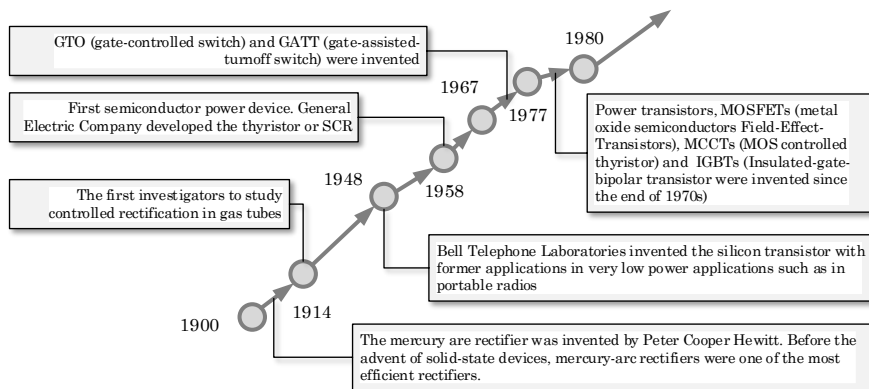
GTO (gate-controlled switch) and GATT (gate-assisted-turnoff switch) were invented

1980

1967

1977

First semiconductor power device. General Electric Company developed the thyristor or SCR

Power transistors, MOSFETs (metal oxide semiconductors Field-Effect-Transistors), MCCTs (MOS controlled thyristor) and IGBTs (Insulated-gate-bipolar transistor were invented since the end of 1970s)

1948

1958

The first investigators to study controlled rectification in gas tubes

Bell Telephone Laboratories invented the silicon transistor with former applications in very low power applications such as in portable radios

1900

1914

The mercury are rectifier was invented by Peter Cooper Hewitt. Before the advent of solid-state devices, mercury-arc rectifiers were one of the most efficient rectifiers.